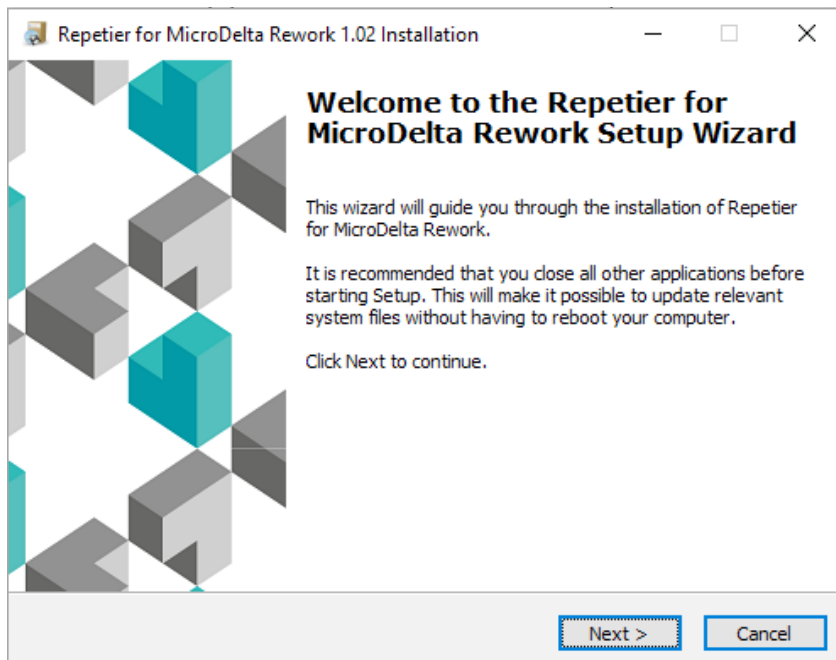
Repetier for MicroDelta Rework 1.02 Installation

Welcome to the Repetier for MicroDelta Rework Setup Wizard

This wizard will guide you through the installation of Repetier for MicroDelta Rework.

It is recommended that you close all other applications before starting Setup. This will make it possible to update relevant system files without having to reboot your computer.

Click Next to continue.

Next >

Cancel